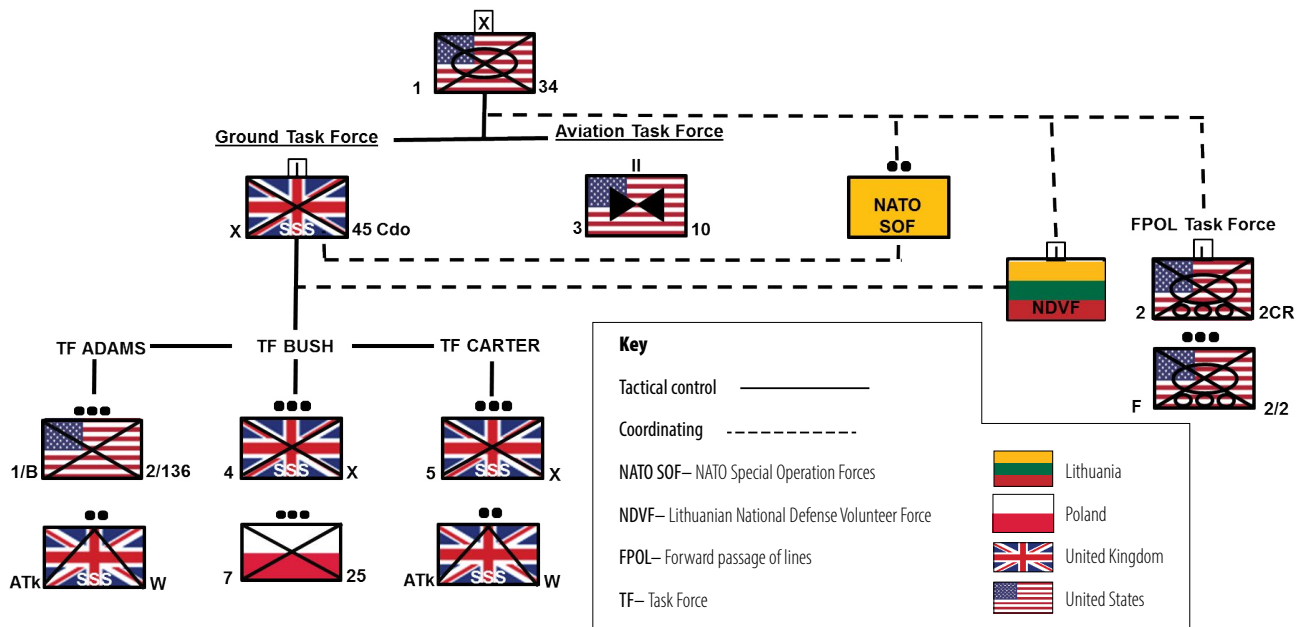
X
1 34

Ground Task Force
Aviation Task Force

I
X SSS 45 Cdo

II
3 10

NATO SOF

I
NDVF

FPOL Task Force
I
2 2CR

F 2/2

TF ADAMS
TF BUSH
TF CARTER

1/B 2/136
4 SSS X
5 SSS X

ATk SSS W
7 25
ATk SSS W

Key
Tactical control
Coordinating
NATO SOF– NATO Special Operation Forces
NDVF– Lithuanian National Defense Volunteer Force
FPOL– Forward passage of lines
TF– Task Force

Lithuania
Poland
United Kingdom
United States